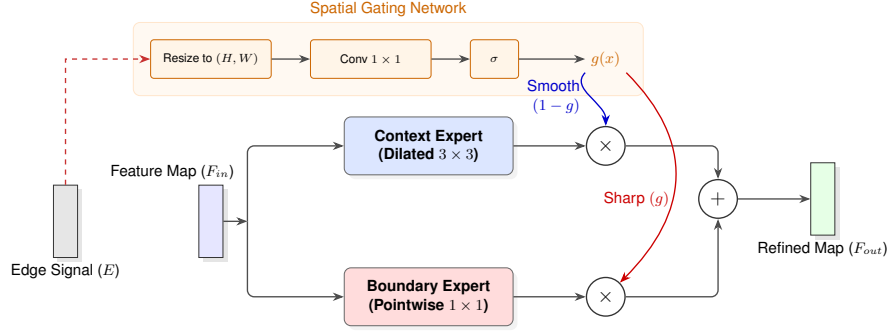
Spatial Gating Network

Resize to $(H, W)$

Conv $1 \times 1$

$\sigma$

$g(x)$

Smooth $(1-g)$

Context Expert (Dilated $3 \times 3$)

Feature Map $(F_{in})$

$\times$

Sharp $(g)$

$+$

Edge Signal $(E)$

Refined Map $(F_{out})$

Boundary Expert (Pointwise $1 \times 1$)

$\times$